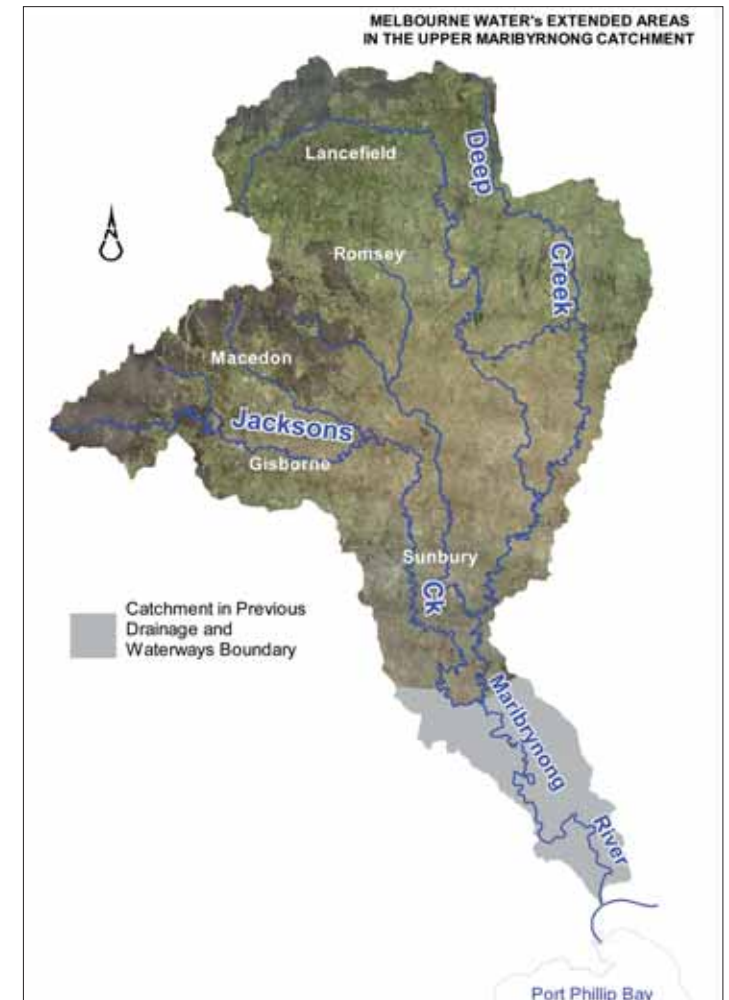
MELBOURNE WATER's EXTENDED AREAS
IN THE UPPER MARIBYRNONG CATCHMENT

N

Lancefield

Deep

Creek

Romsey

Macedon

Jacksons

Gisborne

Sunbury

Ck

Catchment in Previous Drainage and Waterways Boundary

Maribyrnong

River

Port Phillip Bay